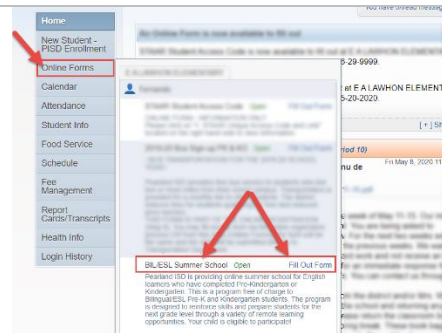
Home

New Student - PISD Enrollment

Online Forms

Calendar

Attendance

Student Info

Food Service

Schedule

Fee Management

Report Cards/Transcripts

Health Info

Login History

An Online Form is now available to fill out

STAAR Student Access Code is now available to fill out at E A LAWHON ELEMENTARY

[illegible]-29-9999.

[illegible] at E A LAWHON ELEMENT

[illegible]-20-2029.

E A LAWHON ELEMENTARY

Forms

STAAR Student Access Code Open Fill Out Form

2019-20 Bus Sign up PK & KG Open Fill Out Form

[ + ] Sh

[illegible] 10)

Fri May 8, 2020 11

BIL/ESL Summer School Open Fill Out Form

Pearland ISD is providing online summer school for English learners who have completed Pre-Kindergarten or Kindergarten. This is a program free of charge to Bilingual/ESL Pre-K and Kindergarten students. The program is designed to reinforce skills and prepare students for the next grade level through a variety of remote learning opportunities. Your child is eligible to participate!